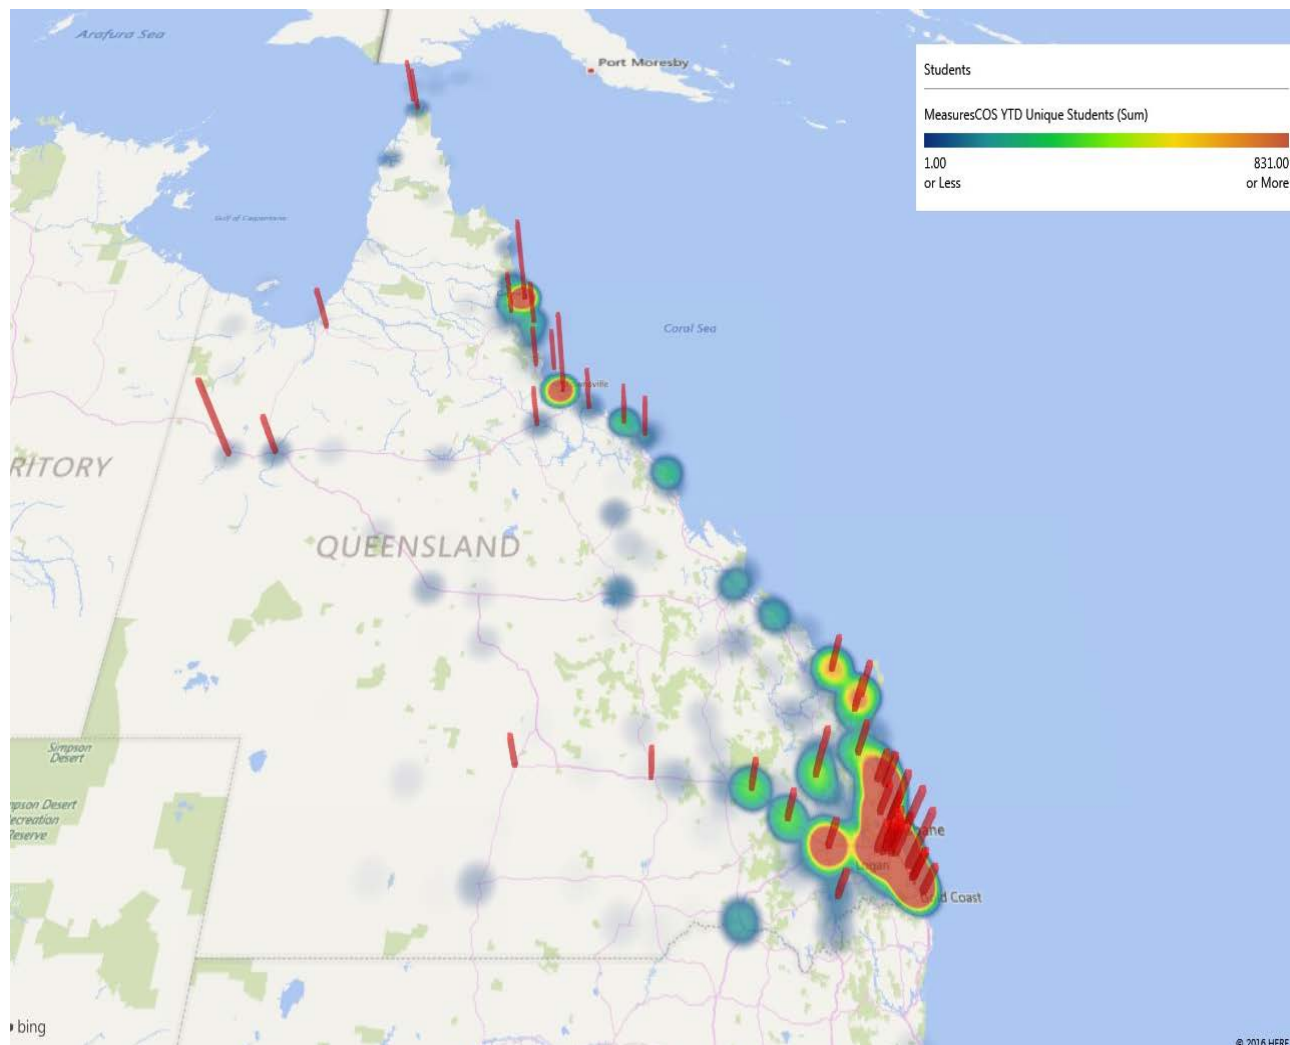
Arafura Sea

Port Moresby

Students

MeasuresCOS YTD Unique Students (Sum)

1.00
or Less

831.00
or More

Gulf of Carpentaria

Coral Sea

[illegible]sville

RITORY

QUEENSLAND

Simpson Desert

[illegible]pson Desert
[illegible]ecreation
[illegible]eserve

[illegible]ane

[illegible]gan

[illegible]d Coast

bing

© 2016 HERE